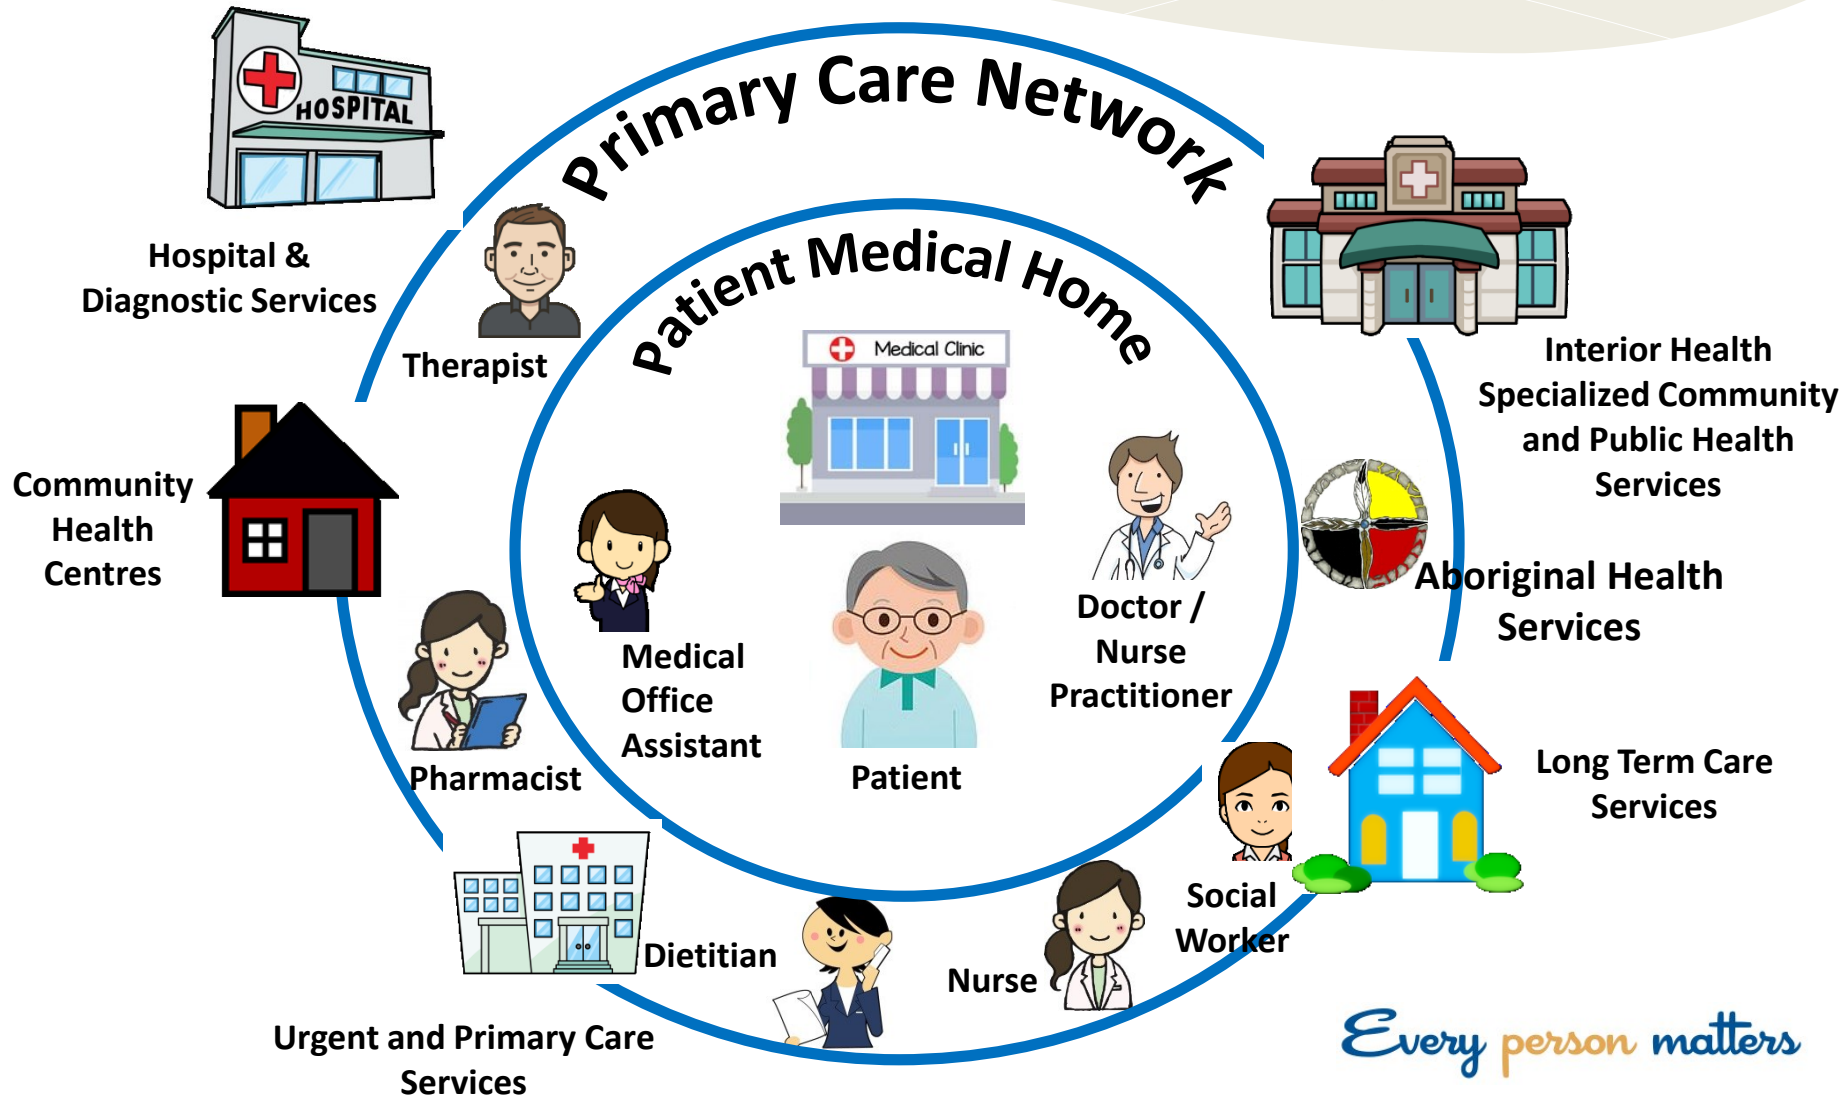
Primary Care Network

HOSPITAL

Hospital & Diagnostic Services

Therapist

Patient Medical Home

Medical Clinic

Interior Health Specialized Community and Public Health Services

Community Health Centres

Aboriginal Health Services

Doctor / Nurse Practitioner

Medical Office Assistant

Patient

Pharmacist

Long Term Care Services

Social Worker

Dietitian

Nurse

Urgent and Primary Care Services

Every person matters